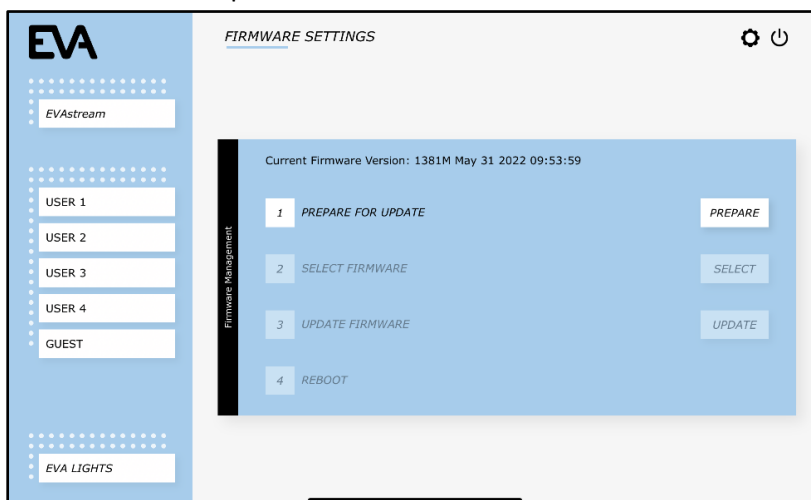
EVA

EVAstream

USER 1
USER 2
USER 3
USER 4
GUEST

EVA LIGHTS

FIRMWARE SETTINGS

Firmware Management

Current Firmware Version: 1381M May 31 2022 09:53:59

1 PREPARE FOR UPDATE
PREPARE

2 SELECT FIRMWARE
SELECT

3 UPDATE FIRMWARE
UPDATE

4 REBOOT